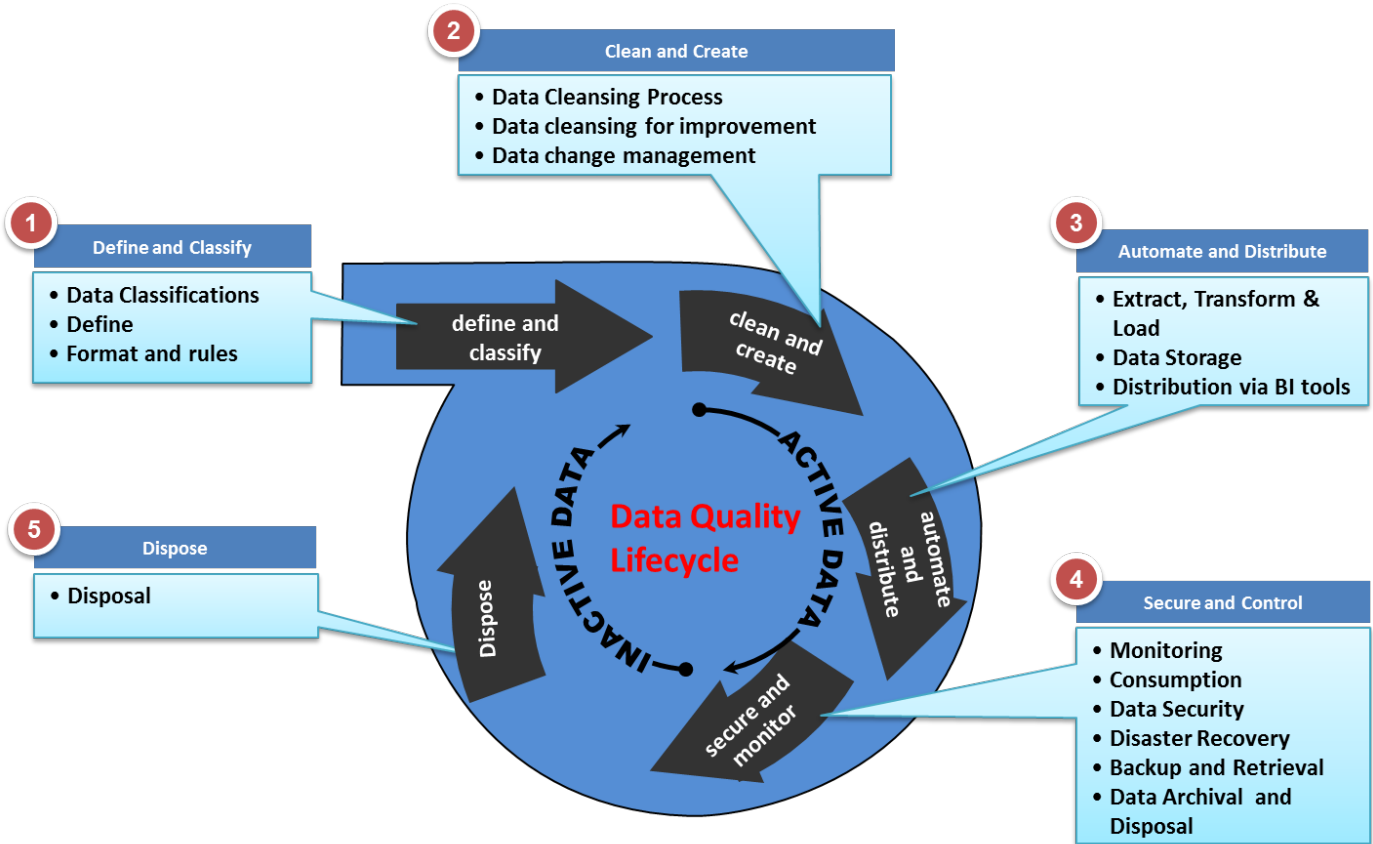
2
Clean and Create
• Data Cleansing Process
• Data cleansing for improvement
• Data change management

1
Define and Classify
• Data Classifications
• Define
• Format and rules

3
Automate and Distribute
• Extract, Transform & Load
• Data Storage
• Distribution via BI tools

define and classify

clean and create

automate and distribute

secure and monitor

Dispose

ACTIVE DATA

INACTIVE DATA

Data Quality Lifecycle

5
Dispose
• Disposal

4
Secure and Control
• Monitoring
• Consumption
• Data Security
• Disaster Recovery
• Backup and Retrieval
• Data Archival and Disposal